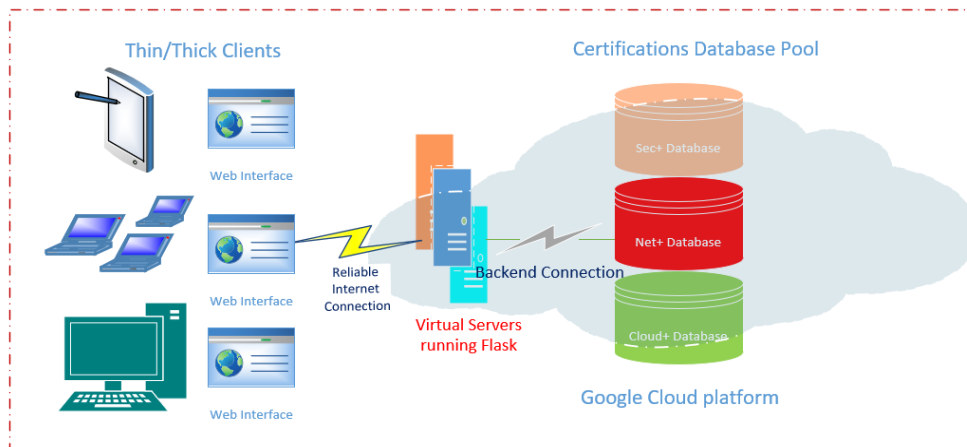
Thin/Thick Clients

Certifications Database Pool

Web Interface

Web Interface

Web Interface

Sec+ Database

Net+ Database

Cloud+ Database

Reliable Internet Connection

Backend Connection

Virtual Servers running Flask

Google Cloud platform